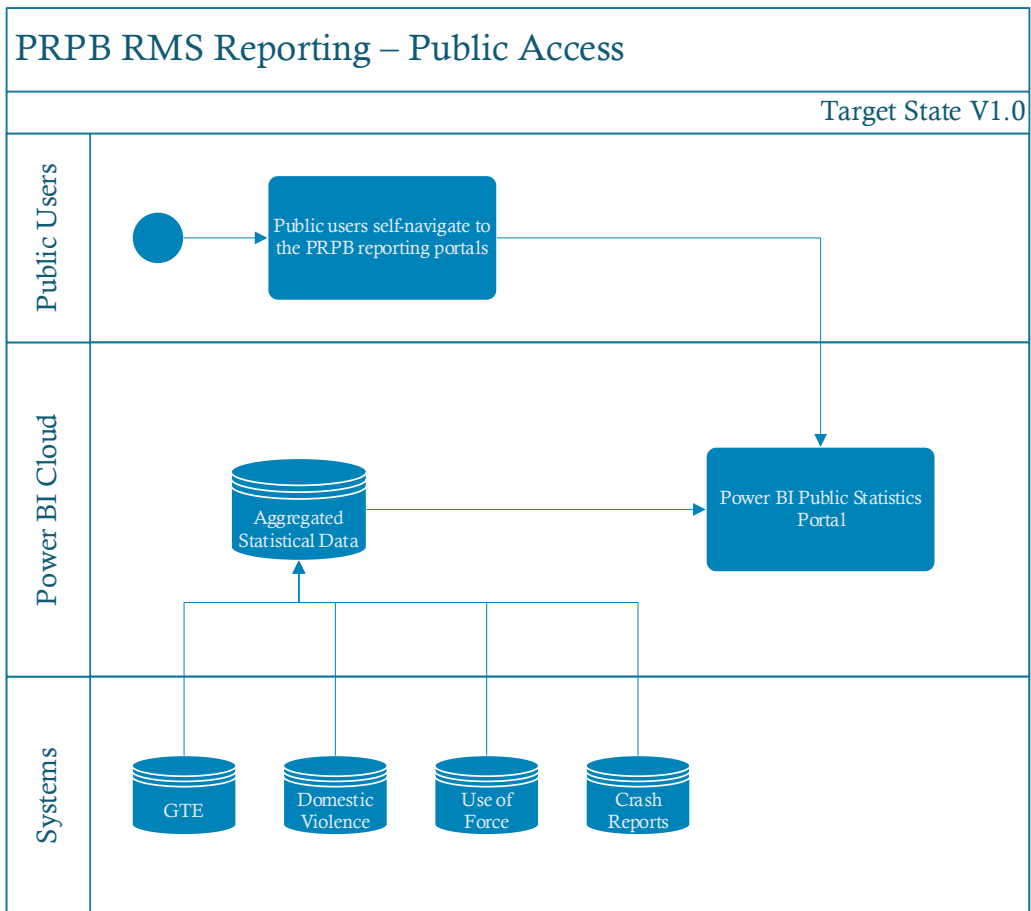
PRPB RMS Reporting – Public Access

Target State V1.0

Public Users

Public users self-navigate to the PRPB reporting portals

Power BI Cloud

Aggregated Statistical Data

Power BI Public Statistics Portal

Systems

GTE

Domestic Violence

Use of Force

Crash Reports